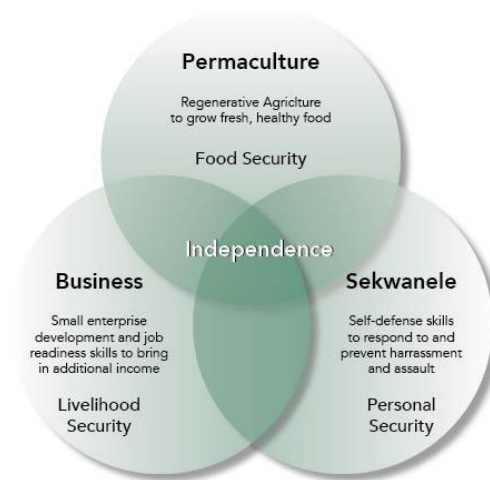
Permaculture

Regenerative Agriculture to grow fresh, healthy food

Food Security

Independence

Business

Small enterprise development and job readiness skills to bring in additional income

Livelihood Security

Sekwanele

Self-defense skills to respond to and prevent harrassment and assault

Personal Security